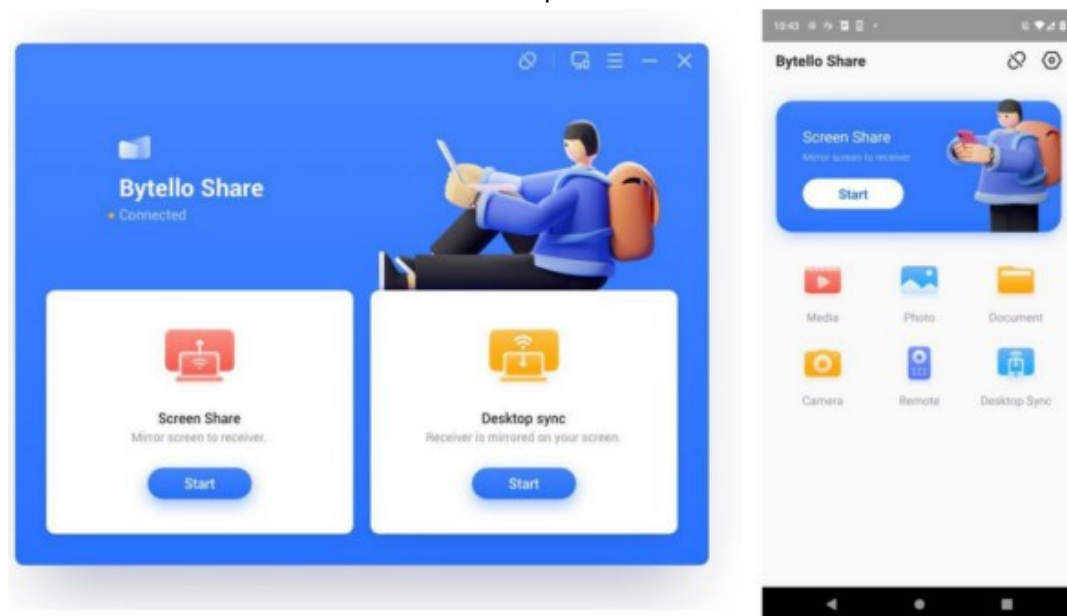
Bytello Share
• Connected

Screen Share
Mirror screen to receiver.
Start

Desktop sync
Receiver is mirrored on your screen.
Start

10:43

Bytello Share

Screen Share
Mirror screen to receiver
Start

Media
Photo
Document
Camera
Remote
Desktop Sync